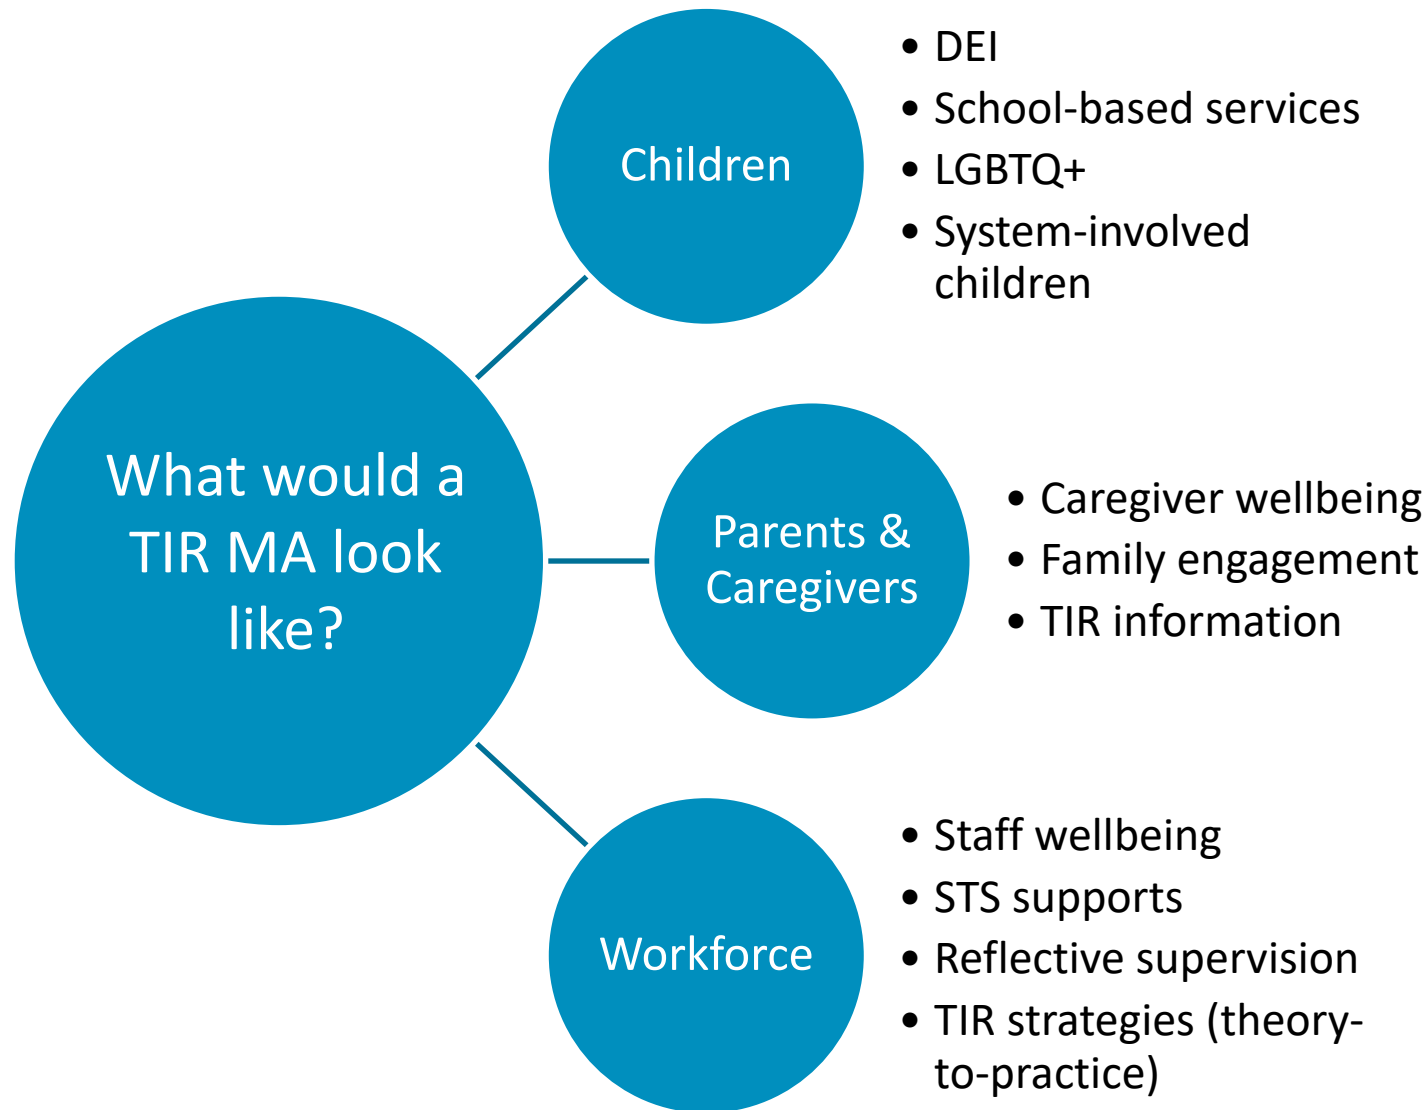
What would a TIR MA look like?

Children

- DEI
- School-based services
- LGBTQ+
- System-involved children

Parents & Caregivers

- Caregiver wellbeing
- Family engagement
- TIR information

Workforce

- Staff wellbeing
- STS supports
- Reflective supervision
- TIR strategies (theory-to-practice)